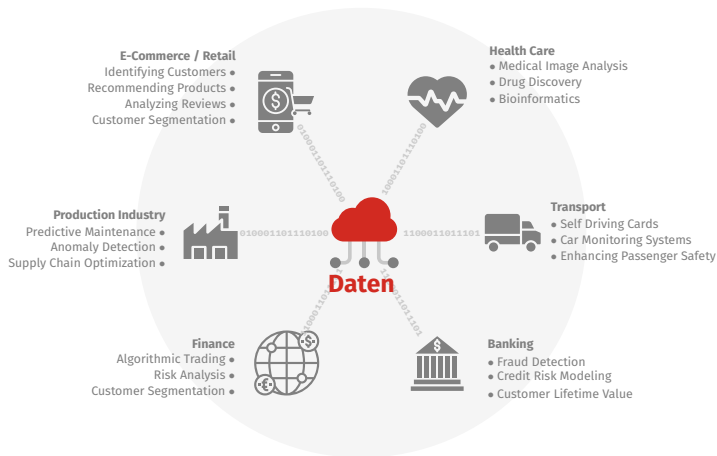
E-Commerce / Retail
Identifying Customers •
Recommending Products •
Analyzing Reviews •
Customer Segmentation •

Health Care
• Medical Image Analysis
• Drug Discovery
• Bioinformatics

Production Industry
Predictive Maintenance •
Anomaly Detection •
Supply Chain Optimization •

Transport
• Self Driving Cards
• Car Monitoring Systems
• Enhancing Passenger Safety

Daten

Finance
Algorithmic Trading •
Risk Analysis •
Customer Segmentation •

Banking
• Fraud Detection
• Credit Risk Modeling
• Customer Lifetime Value

01000110111010
1000110111010
0100001101110100
1100011011101
10001101110
1100011011101